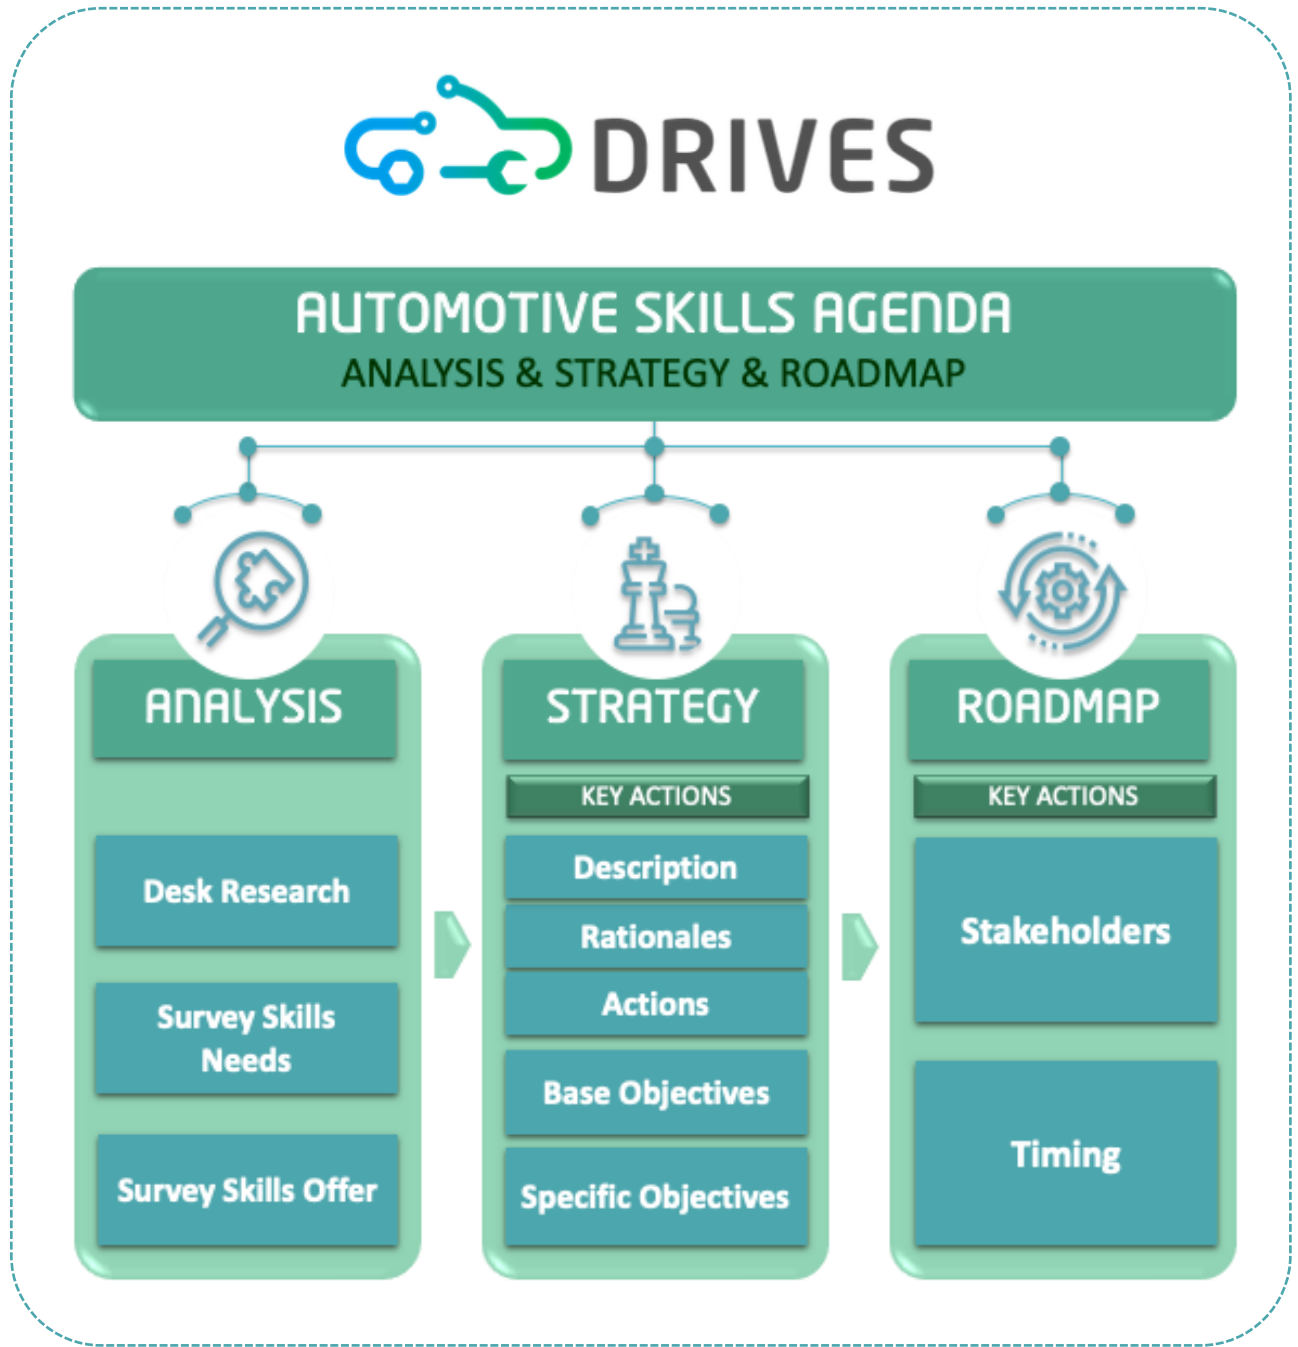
DRIVES

AUTOMOTIVE SKILLS AGENDA
ANALYSIS & STRATEGY & ROADMAP

ANALYSIS

Desk Research

Survey Skills Needs

Survey Skills Offer

STRATEGY

KEY ACTIONS

Description

Rationales

Actions

Base Objectives

Specific Objectives

ROADMAP

KEY ACTIONS

Stakeholders

Timing